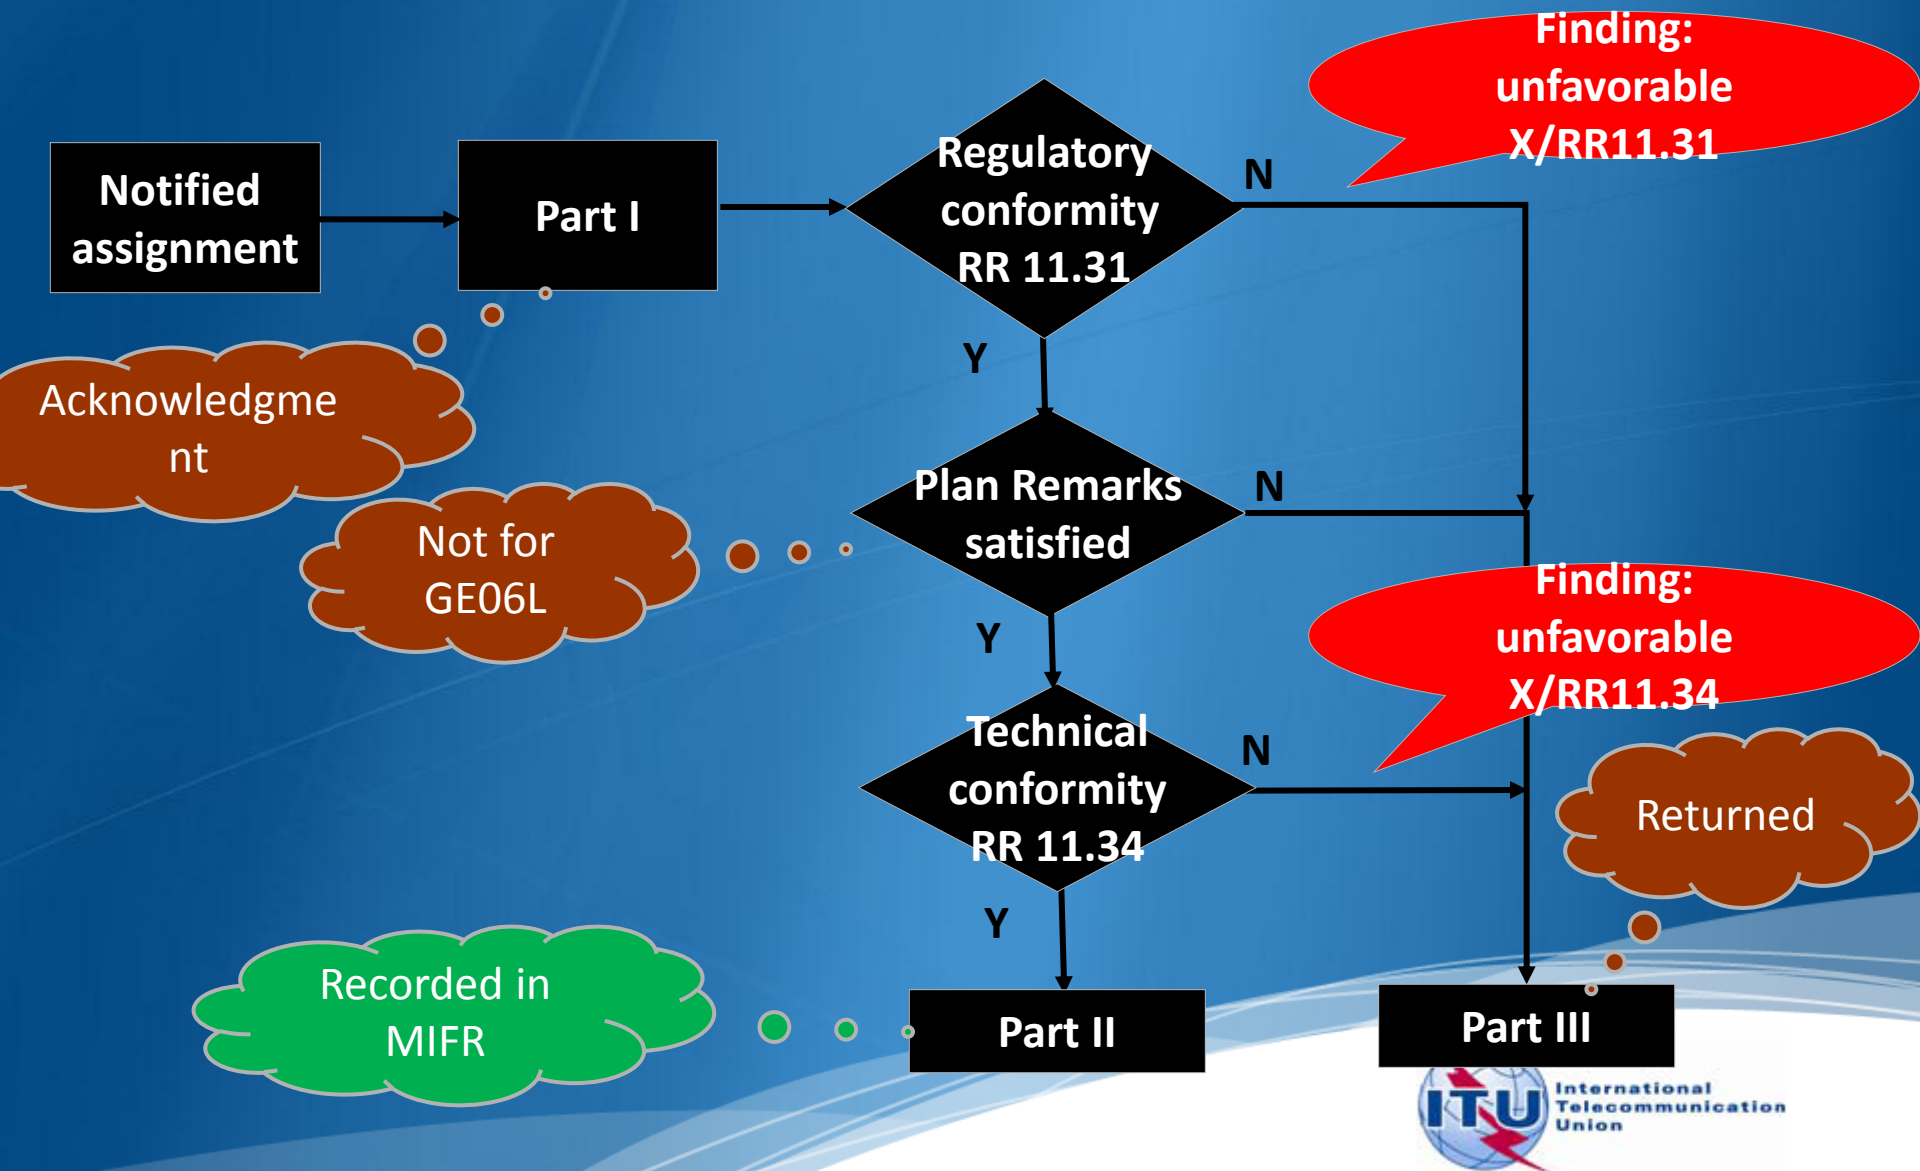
Notified assignment

Part I

Regulatory conformity RR 11.31

N

Finding: unfavorable X/RR11.31

Acknowledgment

Y

Plan Remarks satisfied

N

Not for GE06L

Y

Finding: unfavorable X/RR11.34

Technical conformity RR 11.34

N

Returned

Y

Recorded in MIFR

Part II

Part III

ITU International Telecommunication Union